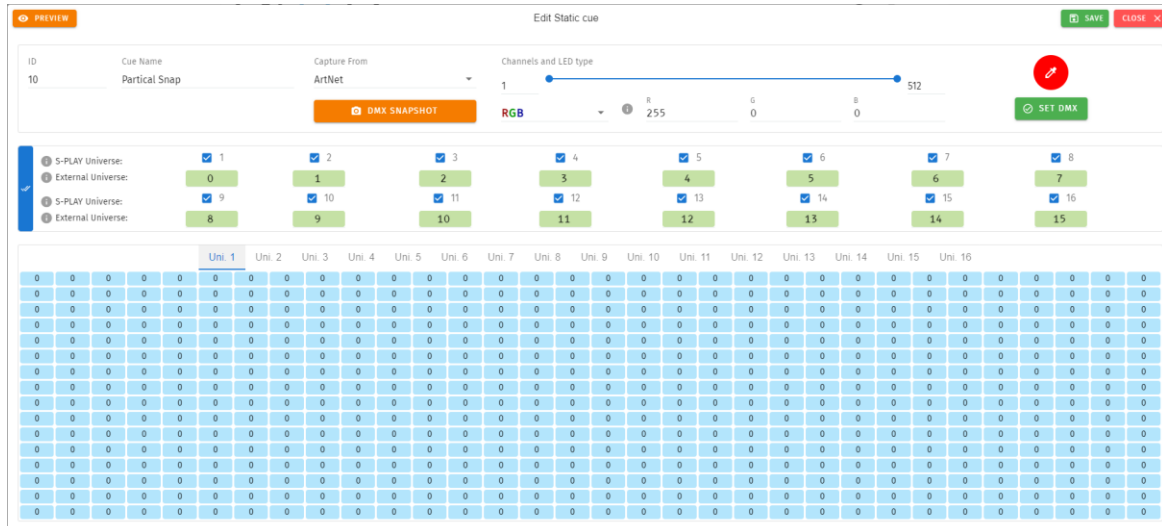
PREVIEW

Edit Static cue

SAVE

CLOSE

ID
10

Cue Name
Partical Snap

Capture From
ArtNet

DMX SNAPSHOT

Channels and LED type
1
512

RGB
R
255
G
0
B
0

SET DMX

S-PLAY Universe: 1 2 3 4 5 6 7 8
External Universe: 0 1 2 3 4 5 6 7
S-PLAY Universe: 9 10 11 12 13 14 15 16
External Universe: 8 9 10 11 12 13 14 15

Uni. 1 Uni. 2 Uni. 3 Uni. 4 Uni. 5 Uni. 6 Uni. 7 Uni. 8 Uni. 9 Uni. 10 Uni. 11 Uni. 12 Uni. 13 Uni. 14 Uni. 15 Uni. 16

| 0 | 0 | 0 | 0 | 0 | 0 | 0 | 0 | 0 | 0 | 0 | 0 | 0 | 0 | 0 | 0 | 0 | 0 | 0 | 0 | 0 | 0 | 0 | 0 | 0 | 0 | 0 | 0 | 0 | 0 | 0 | 0 |
|---|---|---|---|---|---|---|---|---|---|---|---|---|---|---|---|---|---|---|---|---|---|---|---|---|---|---|---|---|---|---|---|
| 0 | 0 | 0 | 0 | 0 | 0 | 0 | 0 | 0 | 0 | 0 | 0 | 0 | 0 | 0 | 0 | 0 | 0 | 0 | 0 | 0 | 0 | 0 | 0 | 0 | 0 | 0 | 0 | 0 | 0 | 0 | 0 |
| 0 | 0 | 0 | 0 | 0 | 0 | 0 | 0 | 0 | 0 | 0 | 0 | 0 | 0 | 0 | 0 | 0 | 0 | 0 | 0 | 0 | 0 | 0 | 0 | 0 | 0 | 0 | 0 | 0 | 0 | 0 | 0 |
| 0 | 0 | 0 | 0 | 0 | 0 | 0 | 0 | 0 | 0 | 0 | 0 | 0 | 0 | 0 | 0 | 0 | 0 | 0 | 0 | 0 | 0 | 0 | 0 | 0 | 0 | 0 | 0 | 0 | 0 | 0 | 0 |
| 0 | 0 | 0 | 0 | 0 | 0 | 0 | 0 | 0 | 0 | 0 | 0 | 0 | 0 | 0 | 0 | 0 | 0 | 0 | 0 | 0 | 0 | 0 | 0 | 0 | 0 | 0 | 0 | 0 | 0 | 0 | 0 |
| 0 | 0 | 0 | 0 | 0 | 0 | 0 | 0 | 0 | 0 | 0 | 0 | 0 | 0 | 0 | 0 | 0 | 0 | 0 | 0 | 0 | 0 | 0 | 0 | 0 | 0 | 0 | 0 | 0 | 0 | 0 | 0 |
| 0 | 0 | 0 | 0 | 0 | 0 | 0 | 0 | 0 | 0 | 0 | 0 | 0 | 0 | 0 | 0 | 0 | 0 | 0 | 0 | 0 | 0 | 0 | 0 | 0 | 0 | 0 | 0 | 0 | 0 | 0 | 0 |
| 0 | 0 | 0 | 0 | 0 | 0 | 0 | 0 | 0 | 0 | 0 | 0 | 0 | 0 | 0 | 0 | 0 | 0 | 0 | 0 | 0 | 0 | 0 | 0 | 0 | 0 | 0 | 0 | 0 | 0 | 0 | 0 |
| 0 | 0 | 0 | 0 | 0 | 0 | 0 | 0 | 0 | 0 | 0 | 0 | 0 | 0 | 0 | 0 | 0 | 0 | 0 | 0 | 0 | 0 | 0 | 0 | 0 | 0 | 0 | 0 | 0 | 0 | 0 | 0 |
| 0 | 0 | 0 | 0 | 0 | 0 | 0 | 0 | 0 | 0 | 0 | 0 | 0 | 0 | 0 | 0 | 0 | 0 | 0 | 0 | 0 | 0 | 0 | 0 | 0 | 0 | 0 | 0 | 0 | 0 | 0 | 0 |
| 0 | 0 | 0 | 0 | 0 | 0 | 0 | 0 | 0 | 0 | 0 | 0 | 0 | 0 | 0 | 0 | 0 | 0 | 0 | 0 | 0 | 0 | 0 | 0 | 0 | 0 | 0 | 0 | 0 | 0 | 0 | 0 |
| 0 | 0 | 0 | 0 | 0 | 0 | 0 | 0 | 0 | 0 | 0 | 0 | 0 | 0 | 0 | 0 | 0 | 0 | 0 | 0 | 0 | 0 | 0 | 0 | 0 | 0 | 0 | 0 | 0 | 0 | 0 | 0 |
| 0 | 0 | 0 | 0 | 0 | 0 | 0 | 0 | 0 | 0 | 0 | 0 | 0 | 0 | 0 | 0 | 0 | 0 | 0 | 0 | 0 | 0 | 0 | 0 | 0 | 0 | 0 | 0 | 0 | 0 | 0 | 0 |
| 0 | 0 | 0 | 0 | 0 | 0 | 0 | 0 | 0 | 0 | 0 | 0 | 0 | 0 | 0 | 0 | 0 | 0 | 0 | 0 | 0 | 0 | 0 | 0 | 0 | 0 | 0 | 0 | 0 | 0 | 0 | 0 |
| 0 | 0 | 0 | 0 | 0 | 0 | 0 | 0 | 0 | 0 | 0 | 0 | 0 | 0 | 0 | 0 | 0 | 0 | 0 | 0 | 0 | 0 | 0 | 0 | 0 | 0 | 0 | 0 | 0 | 0 | 0 | 0 |
| 0 | 0 | 0 | 0 | 0 | 0 | 0 | 0 | 0 | 0 | 0 | 0 | 0 | 0 | 0 | 0 | 0 | 0 | 0 | 0 | 0 | 0 | 0 | 0 | 0 | 0 | 0 | 0 | 0 | 0 | 0 | 0 |